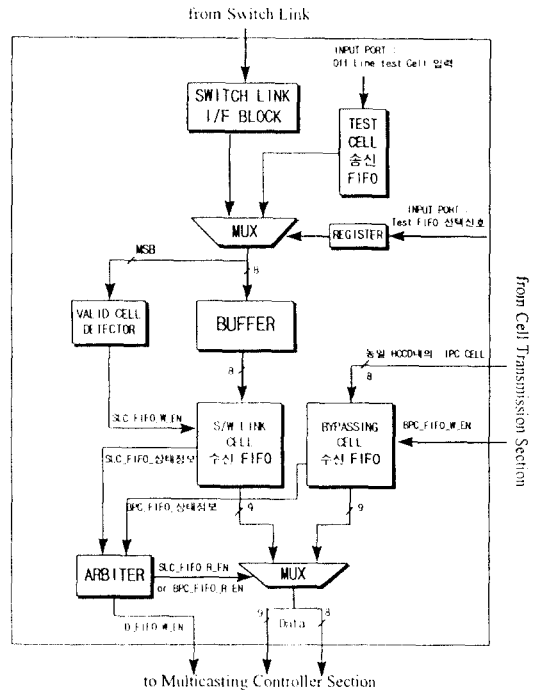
from Switch Link

INPUT PORT : Off Line test Cell 입력

SWITCH LINK I/F BLOCK

TEST CELL 송신 FIFO

INPUT PORT : Test FIFO 선택신호

MUX

REGISTER

MSB

8

VALID CELL DETECTOR

BUFFER

from Cell Transmission Section

8

동일 HCCD내의 IPC CELL

8

SLC_FIFO_W_EN

S/W LINK CELL 수신 FIFO

BYPASSING CELL 수신 FIFO

BPC_FIFO_W_EN

SLC_FIFO_상태정보

BPC_FIFO_상태정보

9

9

ARBITER

SLC_FIFO_R_EN or BPC_FIFO_R_EN

MUX

D_FIFO_W_EN

9

Data

8

to Multicasting Controller Section